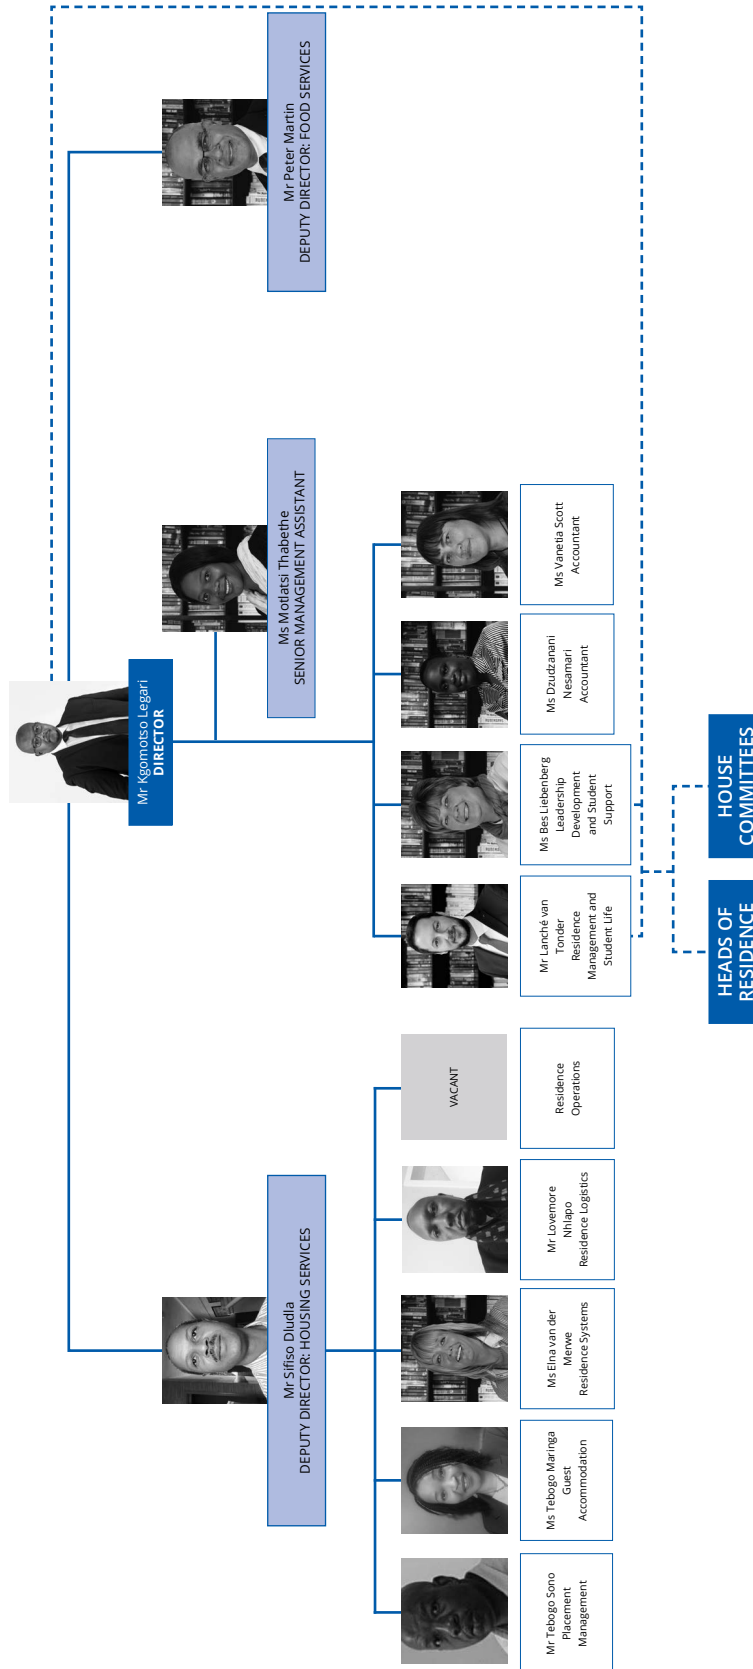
Mr Kgomotso Legari
DIRECTOR

Mr Peter Martin
DEPUTY DIRECTOR: FOOD SERVICES

Ms Motlatsi Thabethe
SENIOR MANAGEMENT ASSISTANT

Ms Vanetia Scott
Accountant

Ms Dzudzanani Nesamari
Accountant

Ms Bes Liebenberg
Leadership Development and Student Support

Mr Lanché van Tonder
Residence Management and Student Life

Mr Sifiso Dludla
DEPUTY DIRECTOR: HOUSING SERVICES

VACANT

Residence Operations

Mr Lovemore Nhlapo
Residence Logistics

Ms Elna van der Merwe
Residence Systems

Ms Tebogo Maringa
Guest Accommodation

Mr Tebogo Sono
Placement Management

HOUSE COMMITTEES

HEADS OF RESIDENCE